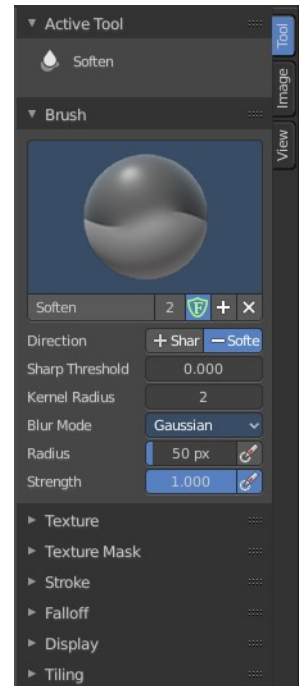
▾ Active Tool

Soften

▾ Brush

Soften 2 F + ×

Direction + Shar − Softe

Sharp Threshold 0.000

Kernel Radius 2

Blur Mode Gaussian

Radius 50 px

Strength 1.000

▸ Texture

▸ Texture Mask

▸ Stroke

▸ Falloff

▸ Display

▸ Tiling

Tool

Image

View